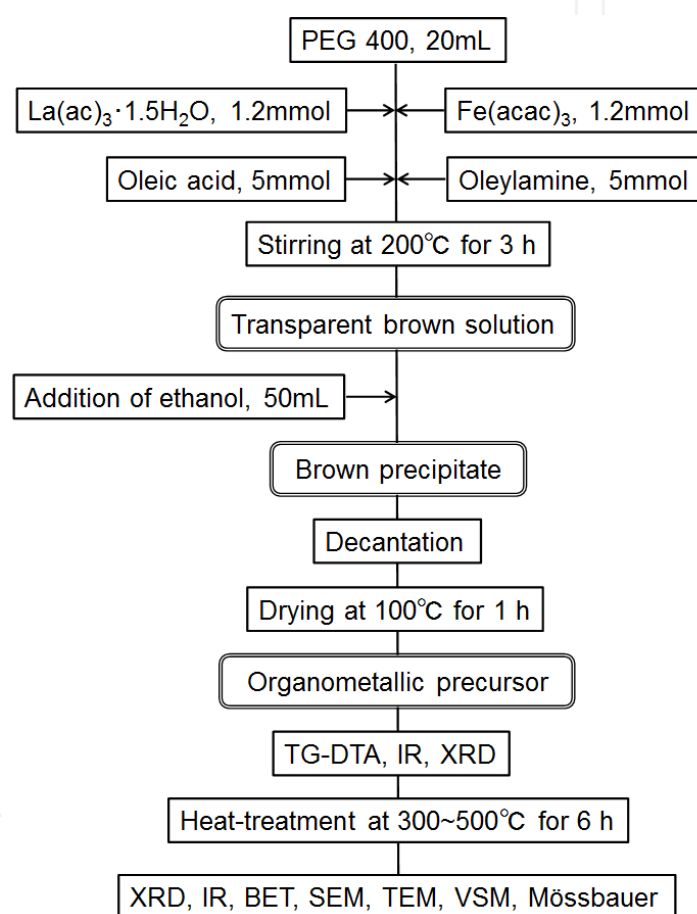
PEG 400, 20mL

$La(ac)_3 \cdot 1.5H_2O$, 1.2mmol

$Fe(acac)_3$, 1.2mmol

Oleic acid, 5mmol

Oleylamine, 5mmol

Stirring at 200℃ for 3 h

Transparent brown solution

Addition of ethanol, 50mL

Brown precipitate

Decantation

Drying at 100℃ for 1 h

Organometallic precursor

TG-DTA, IR, XRD

Heat-treatment at 300~500℃ for 6 h

XRD, IR, BET, SEM, TEM, VSM, Mössbauer